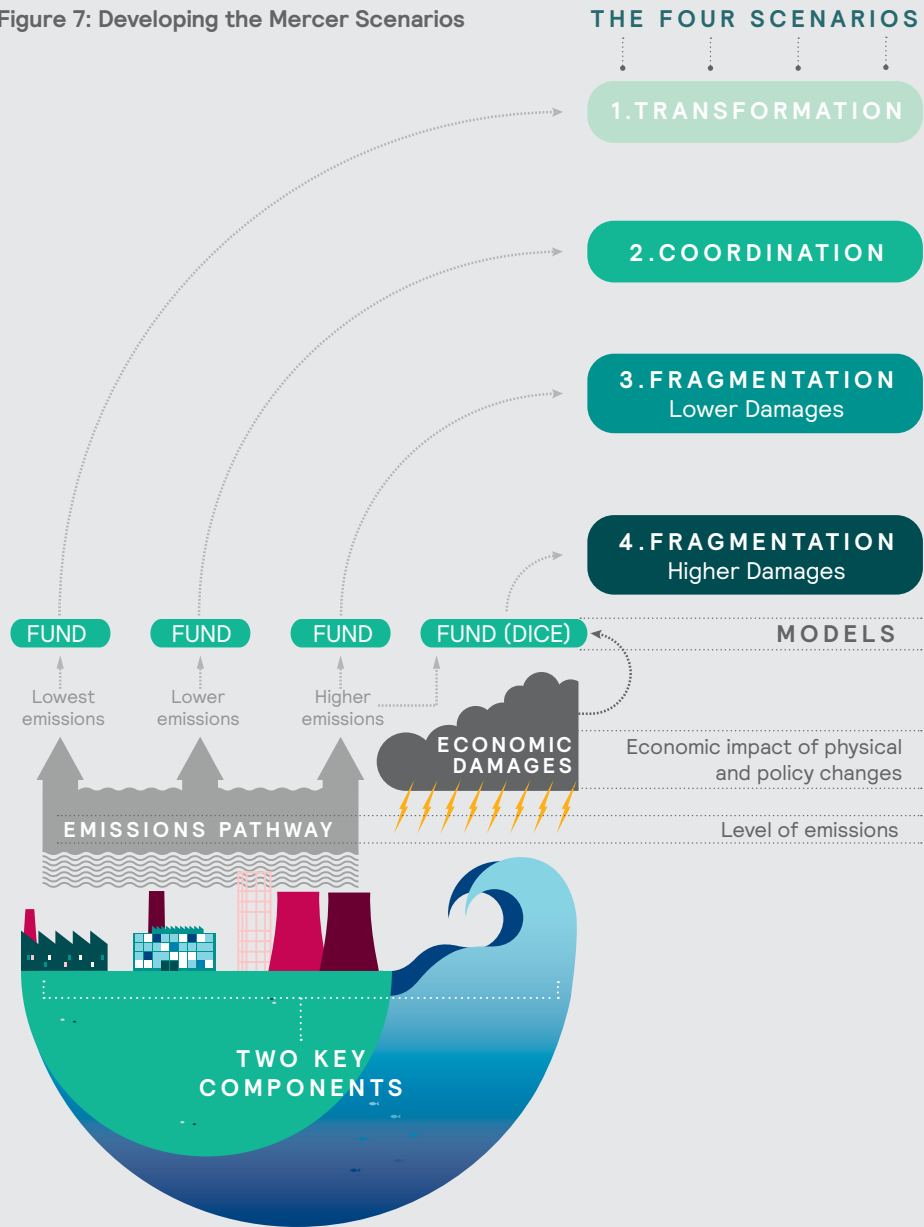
Figure 7: Developing the Mercer Scenarios

THE FOUR SCENARIOS

1. TRANSFORMATION

2. COORDINATION

3. FRAGMENTATION
Lower Damages

4. FRAGMENTATION
Higher Damages

FUND

FUND

FUND

FUND (DICE)

MODELS

Lowest emissions

Lower emissions

Higher emissions

ECONOMIC DAMAGES

Economic impact of physical and policy changes

EMISSIONS PATHWAY

Level of emissions

TWO KEY COMPONENTS